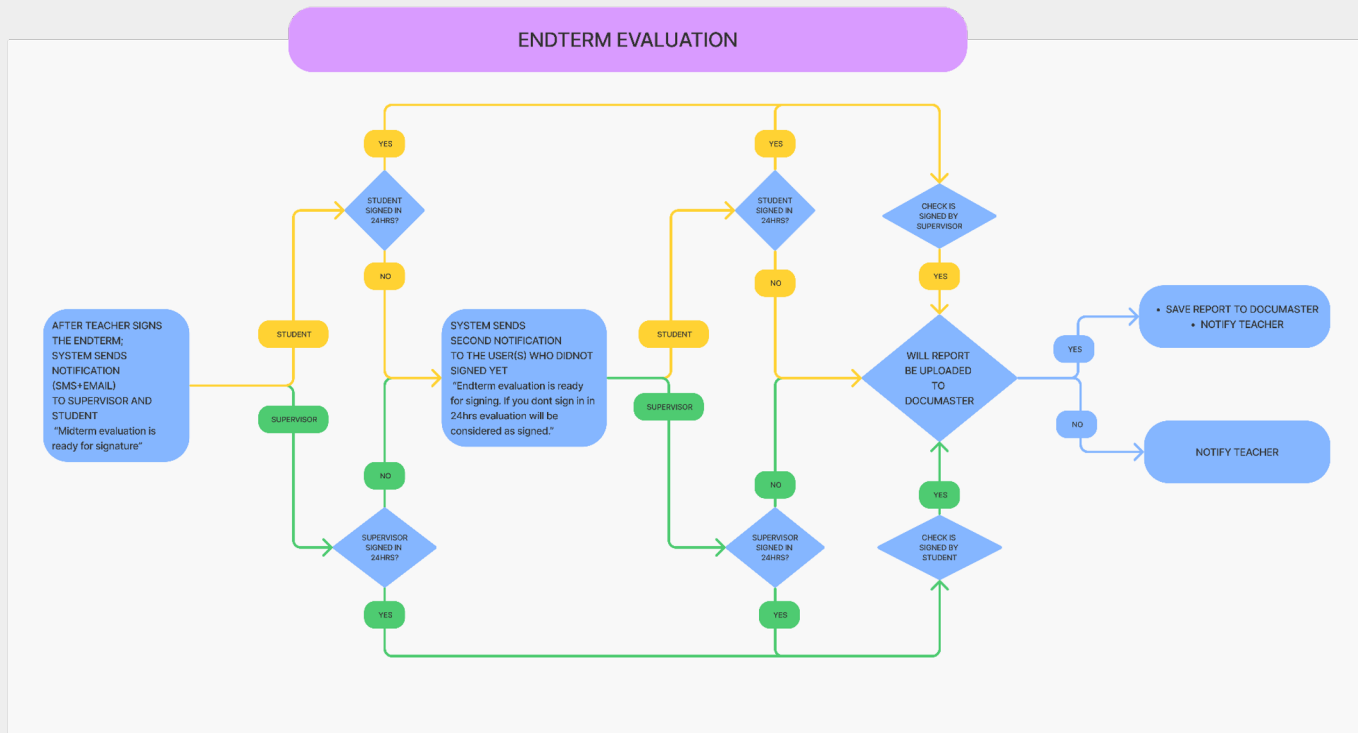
ENDTERM EVALUATION

AFTER TEACHER SIGNS THE ENDTERM; SYSTEM SENDS NOTIFICATION (SMS+EMAIL) TO SUPERVISOR AND STUDENT "Midterm evaluation is ready for signature"

STUDENT

SUPERVISOR

YES

STUDENT SIGNED IN 24HRS?

NO

NO

SUPERVISOR SIGNED IN 24HRS?

YES

SYSTEM SENDS SECOND NOTIFICATION TO THE USER(S) WHO DIDNOT SIGNED YET "Endterm evaluation is ready for signing. If you dont sign in in 24hrs evaluation will be considered as signed."

STUDENT

SUPERVISOR

YES

STUDENT SIGNED IN 24HRS?

NO

NO

SUPERVISOR SIGNED IN 24HRS?

YES

CHECK IS SIGNED BY SUPERVISOR

YES

WILL REPORT BE UPLOADED TO DOCUMASTER

YES

CHECK IS SIGNED BY STUDENT

YES

• SAVE REPORT TO DOCUMASTER
• NOTIFY TEACHER

NO

NOTIFY TEACHER